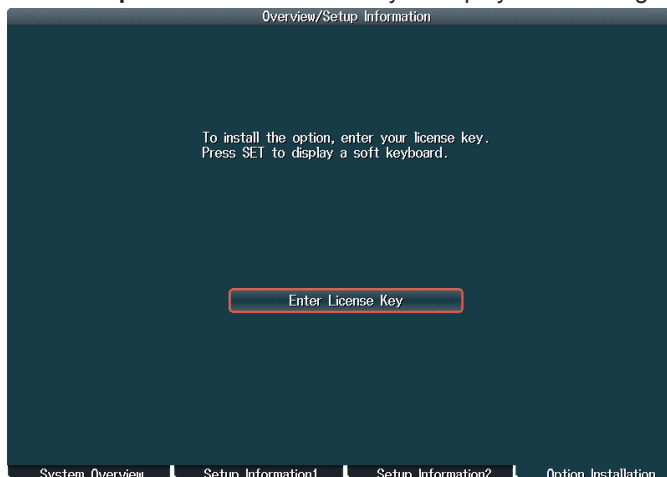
Overview/Setup Information

To install the option, enter your license key.
Press SET to display a soft keyboard.

Enter License Key

System Overview
Setup Information1
Setup Information2
Option Installation